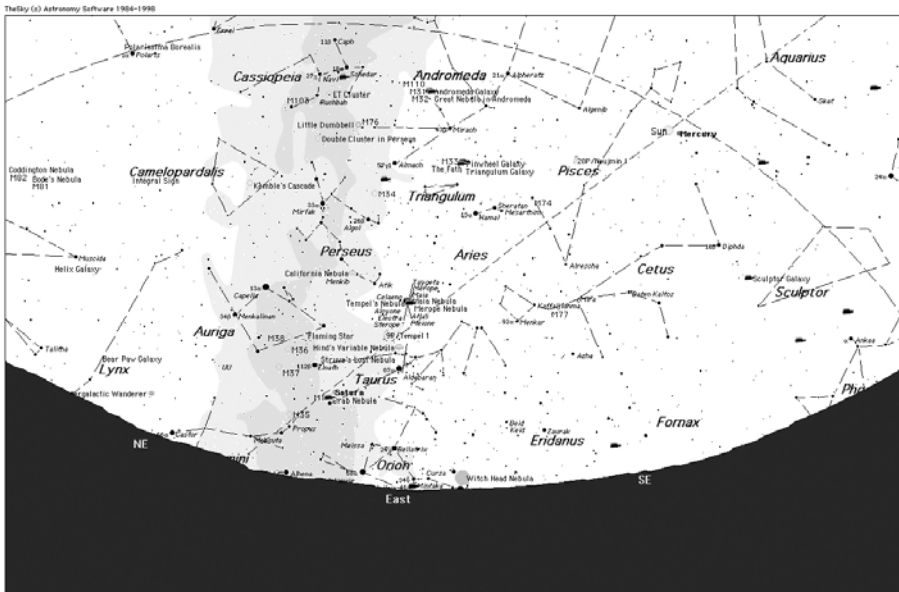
TheSky (c) Astronomy Software 1984-1998

Polaris
Polarissima Borealis
Caph
Cassiopeia
Schedar
Navi
ET Cluster
Ruchbah
M103
Andromeda
M110
M31 Andromeda Galaxy
M32 Great Nebula in Andromeda
Alpheratz
Algenib
Aquarius
Skat
Little Dumbbell
M76
Mirach
Double Cluster in Perseus
Almach
M33 Pinwheel Galaxy
The Fath
Triangulum Galaxy
Sun
Mercury
Pisces
Coddington Nebula
M82 Bode's Nebula
M81
Camelopardalis
Integral Sign
Kemble's Cascade
Mirfak
M34
Algol
Triangulum
Hamal
Sheratan
Mesarthim
M74
Diphda
Muscida
Helix Galaxy
Perseus
Aries
Alrescha
Cetus
Sculptor Galaxy
Sculptor
California Nebula
Menkib
Atik
Capella
Taygeta
Merope
Tempel's Nebula
Maia Nebula
Merope Nebula
Celaeno
Alcyone
Electra
Sterope
Atlas
Pleione
Kaffaljidhma
Baten Kaitos
Menkar
M77
Menkalinan
Auriga
Talitha
M38
Flaming Star
M36
M37
Hind's Variable Nebula
Tempel 1
Struve's Lost Nebula
Elnath
Aldebaran
Azha
Ankaa
Bear Paw Galaxy
Lynx
Intergalactic Wanderer
Taurus
Bellatrix
Crab Nebula
M1
Phoe
Fornax
Beid
Keid
Zaurak
Eridanus
NE
Castor
Mebsuta
Propus
M35
Meissa
Bellatrix
Orion
Alhena
Mintaka
Cursa
Witch Head Nebula
East
SE